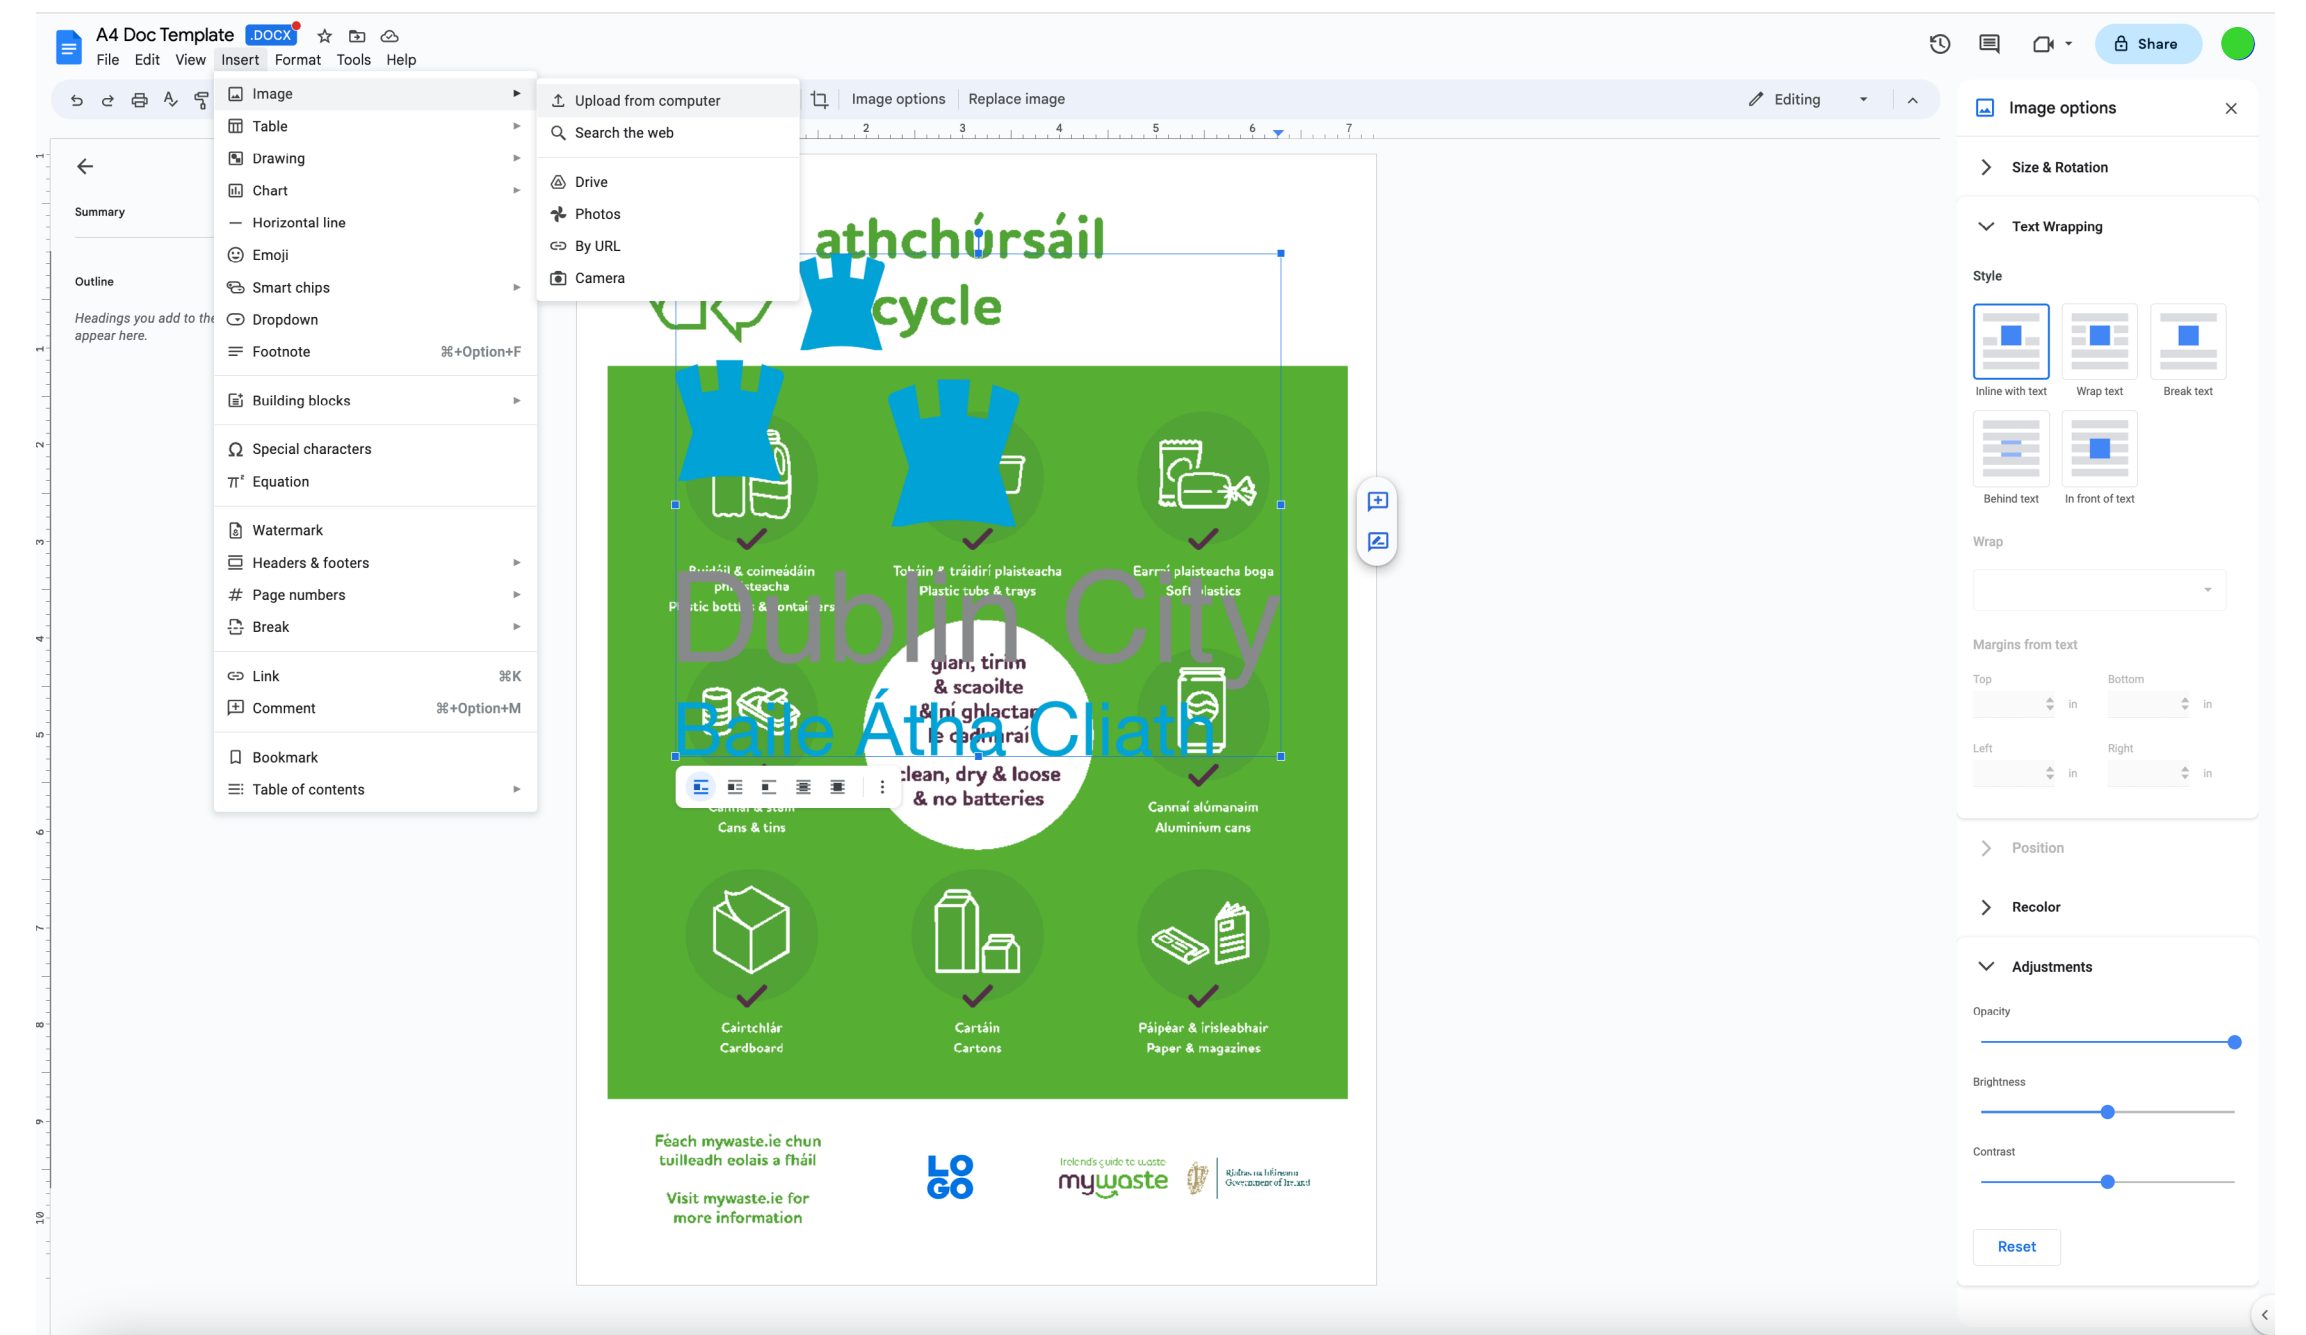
A4 Doc Template .DOCX
File Edit View Insert Format Tools Help

Image
Table
Drawing
Chart
Horizontal line
Emoji
Smart chips
Dropdown
Footnote ⌘+Option+F
Building blocks
Special characters
Equation
Watermark
Headers & footers
Page numbers
Break
Link ⌘K
Comment ⌘+Option+M
Bookmark
Table of contents

Upload from computer
Search the web
Drive
Photos
By URL
Camera

Image options Replace image
Editing
Share

Summary
Outline
Headings you add to the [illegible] appear here.

athchúrsáil
cycle

Buidéil & coimeádáin plaisteacha
Plastic bottles & containers
Tobáin & tráidirí plaisteacha
Plastic tubs & trays
Earraí plaisteacha boga
Soft plastics
Dublin City
glan, tirim & scaoilte & ní ghlactar le cadhnraí
Baile Átha Cliath
clean, dry & loose & no batteries
Cans & tins
Cannaí alúmanaim
Aluminium cans
Cairtchlár
Cardboard
Cartáin
Cartons
Páipéar & irisleabhair
Paper & magazines

Féach mywaste.ie chun tuilleadh eolais a fháil
Visit mywaste.ie for more information
LOGO
Ireland's guide to waste
mywaste
Rialtas na hÉireann
Government of Ireland

Image options
Size & Rotation
Text Wrapping
Style
Inline with text
Wrap text
Break text
Behind text
In front of text
Wrap
Margins from text
Top in
Bottom in
Left in
Right in
Position
Recolor
Adjustments
Opacity
Brightness
Contrast
Reset